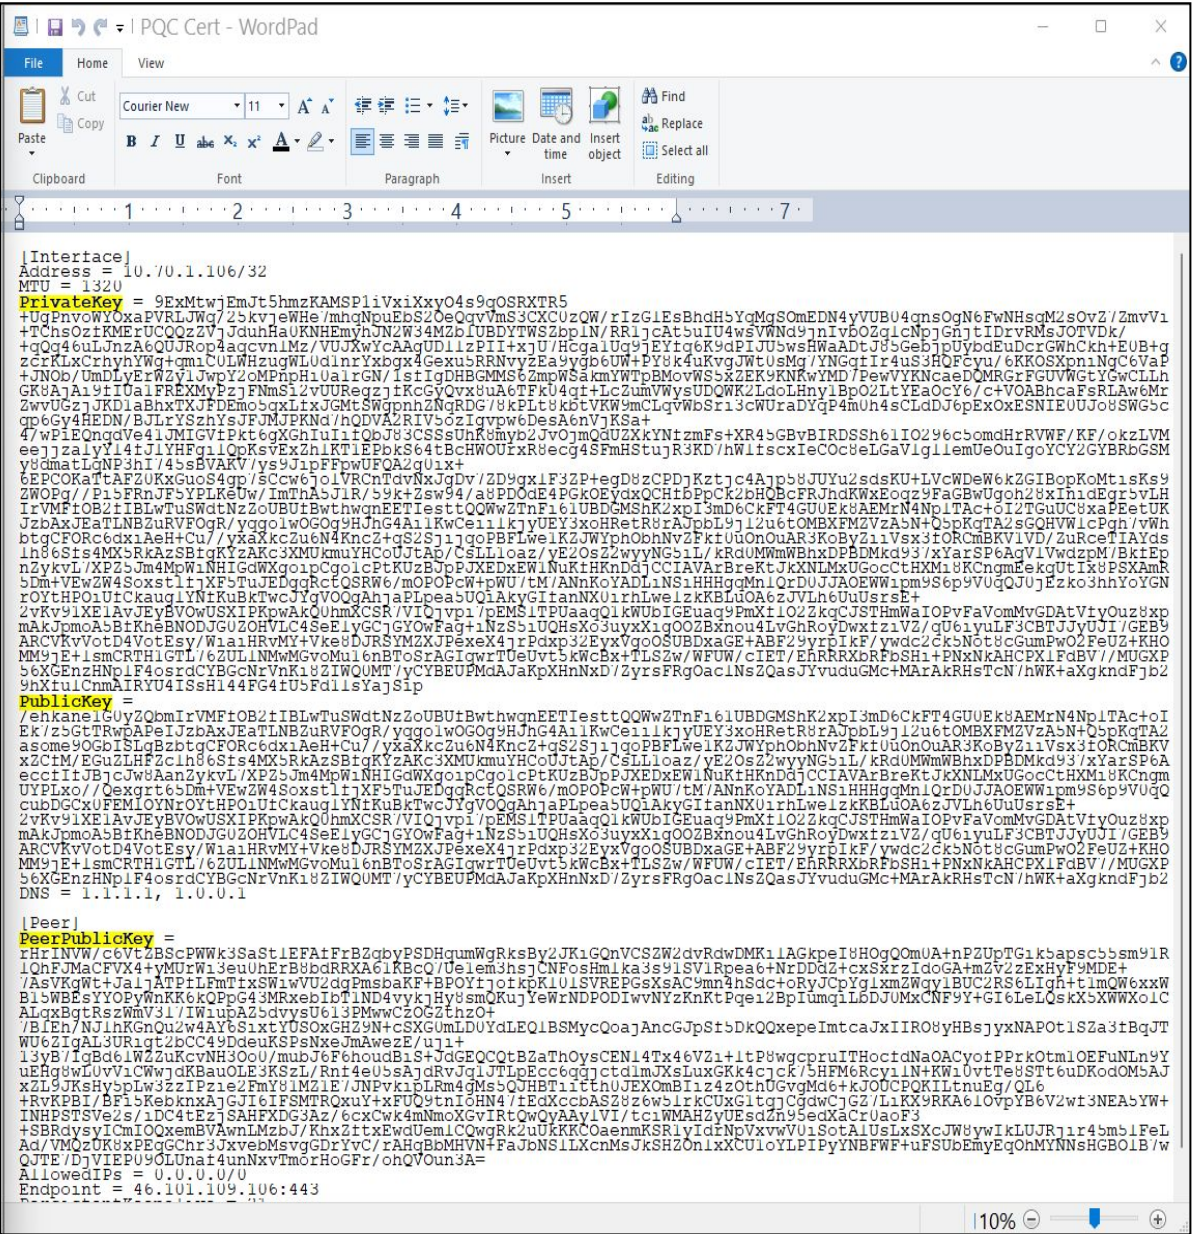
PQC Cert - WordPad

File Home View

Cut Copy Paste Courier New 11 Picture Date and time Insert object Find Replace Select all

Clipboard Font Paragraph Insert Editing

[Interface]
Address = 10.70.1.106/32
MTU = 1320
PrivateKey = 9ExMtwjEmJt5hmzKAMSP1iVxiXxyO4s9qOSRXTR5
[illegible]

PublicKey =
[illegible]
DNS = 1.1.1.1, 1.0.0.1

[Peer]
PeerPublicKey =
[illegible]
AllowedIPs = 0.0.0.0/0
Endpoint = 46.101.109.106:443

110%